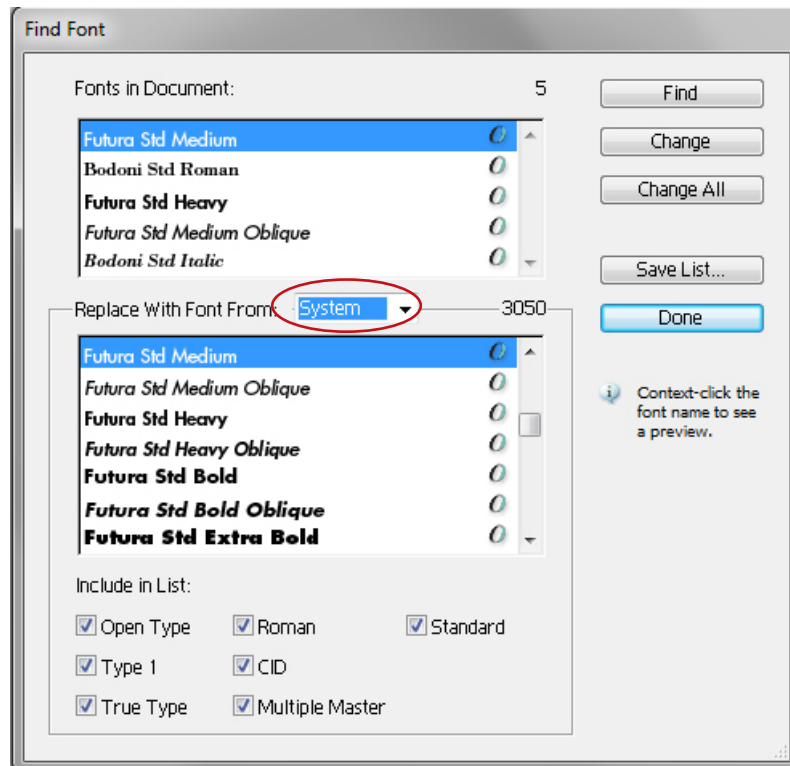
Find Font

Fonts in Document: 5

Futura Std Medium
Bodoni Std Roman
Futura Std Heavy
Futura Std Medium Oblique
Bodoni Std Italic

Find
Change
Change All
Save List...
Done

Replace With Font From: System 3050

Futura Std Medium
Futura Std Medium Oblique
Futura Std Heavy
Futura Std Heavy Oblique
Futura Std Bold
Futura Std Bold Oblique
Futura Std Extra Bold

Context-click the font name to see a preview.

Include in List:
Open Type
Roman
Standard
Type 1
CID
True Type
Multiple Master